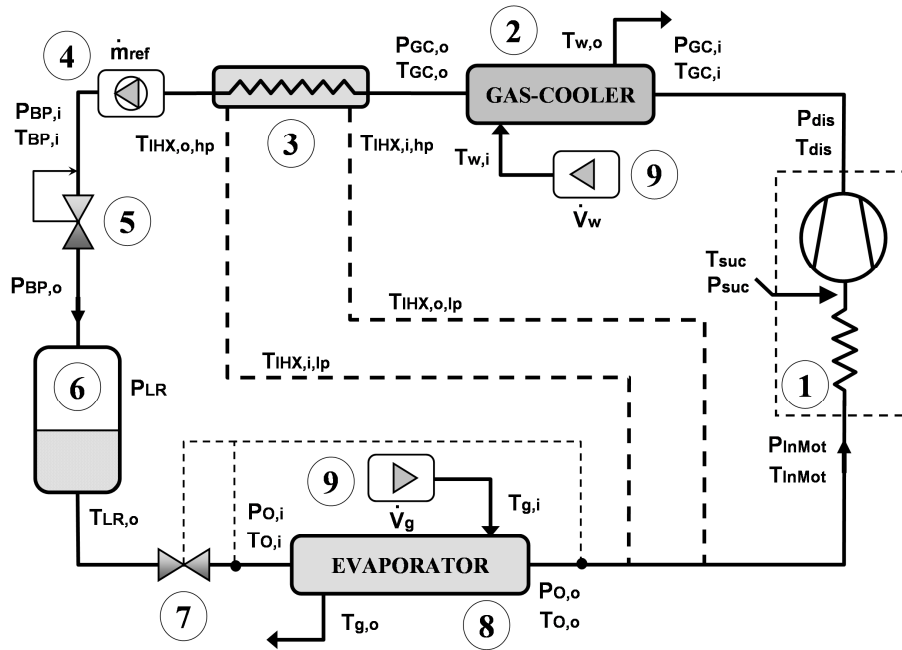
4
$\dot{m}_{ref}$
$P_{BP,i}$
$T_{BP,i}$
$T_{IHX,o,hp}$
3
$T_{IHX,i,hp}$
$P_{GC,o}$
$T_{GC,o}$
2
$T_{w,o}$
$P_{GC,i}$
$T_{GC,i}$
GAS-COOLER
$T_{w,i}$
9
$\dot{V}_w$
$P_{dis}$
$T_{dis}$
5
$P_{BP,o}$
$T_{IHX,o,lp}$
$T_{suc}$
$P_{suc}$
$T_{IHX,i,lp}$
6
$P_{LR}$
1
$P_{InMot}$
$T_{InMot}$
9
$\dot{V}_g$
$T_{g,i}$
$T_{LR,o}$
$P_{O,i}$
$T_{O,i}$
EVAPORATOR
$P_{O,o}$
$T_{O,o}$
7
$T_{g,o}$
8